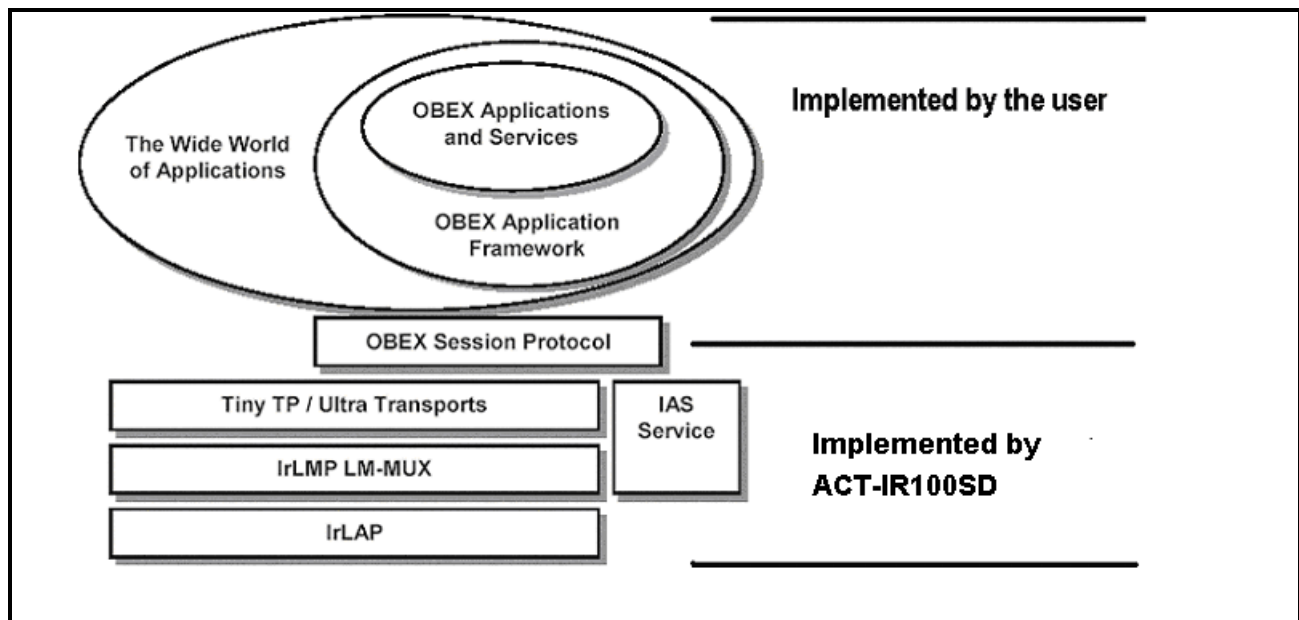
The Wide World of Applications

OBEX Applications and Services

OBEX Application Framework

Implemented by the user

OBEX Session Protocol

Tiny TP / Ultra Transports

IAS Service

IrLMP LM-MUX

IrLAP

Implemented by ACT-IR100SD